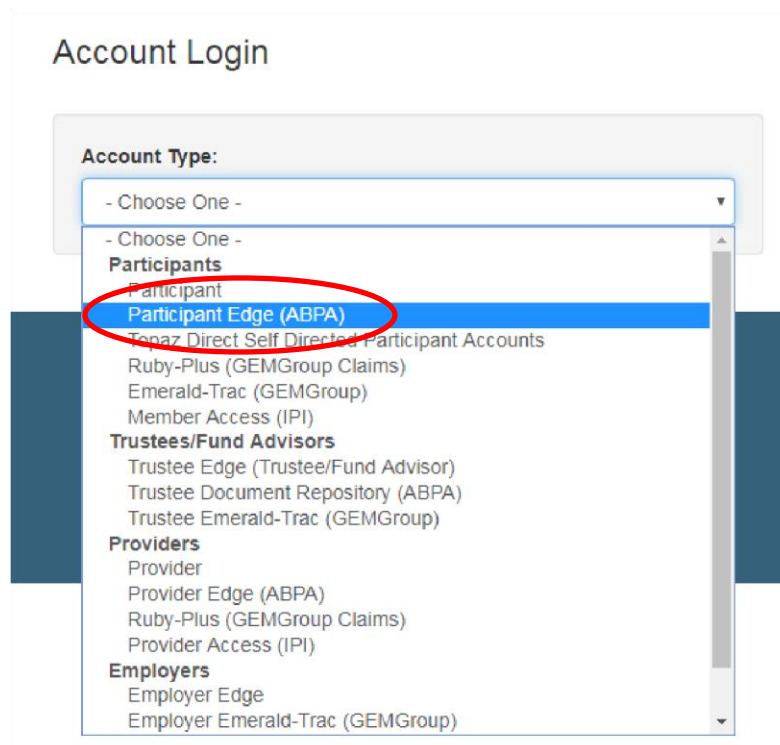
Account Login

Account Type:

- Choose One -

- Choose One -
Participants
Participant
Participant Edge (ABPA)
Topaz Direct Self Directed Participant Accounts
Ruby-Plus (GEMGroup Claims)
Emerald-Trac (GEMGroup)
Member Access (IPI)
Trustees/Fund Advisors
Trustee Edge (Trustee/Fund Advisor)
Trustee Document Repository (ABPA)
Trustee Emerald-Trac (GEMGroup)
Providers
Provider
Provider Edge (ABPA)
Ruby-Plus (GEMGroup Claims)
Provider Access (IPI)
Employers
Employer Edge
Employer Emerald-Trac (GEMGroup)